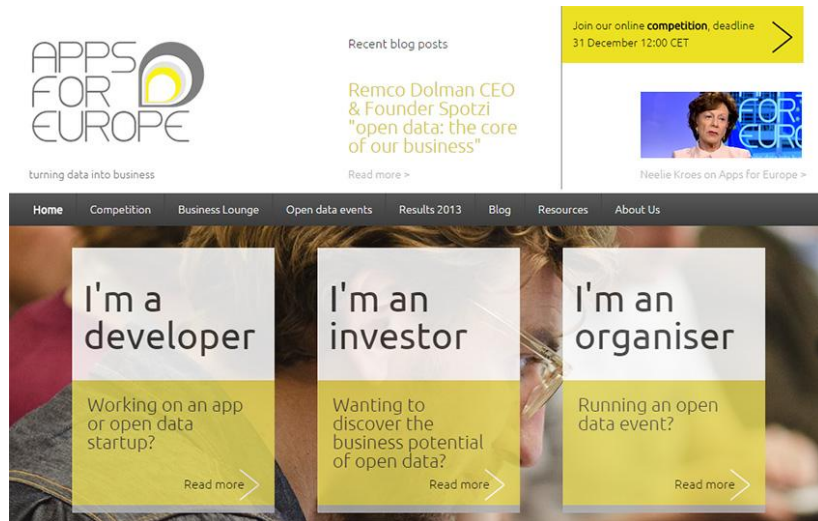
APPS FOR EUROPE

turning data into business

Recent blog posts

Remco Dolman CEO & Founder Spotzi "open data: the core of our business"

Read more >

Join our online **competition**, deadline 31 December 12:00 CET

FOR EUROPE

Neelie Kroes on Apps for Europe >

Home | Competition | Business Lounge | Open data events | Results 2013 | Blog | Resources | About Us

I'm a developer

Working on an app or open data startup?

Read more

I'm an investor

Wanting to discover the business potential of open data?

Read more

I'm an organiser

Running an open data event?

Read more